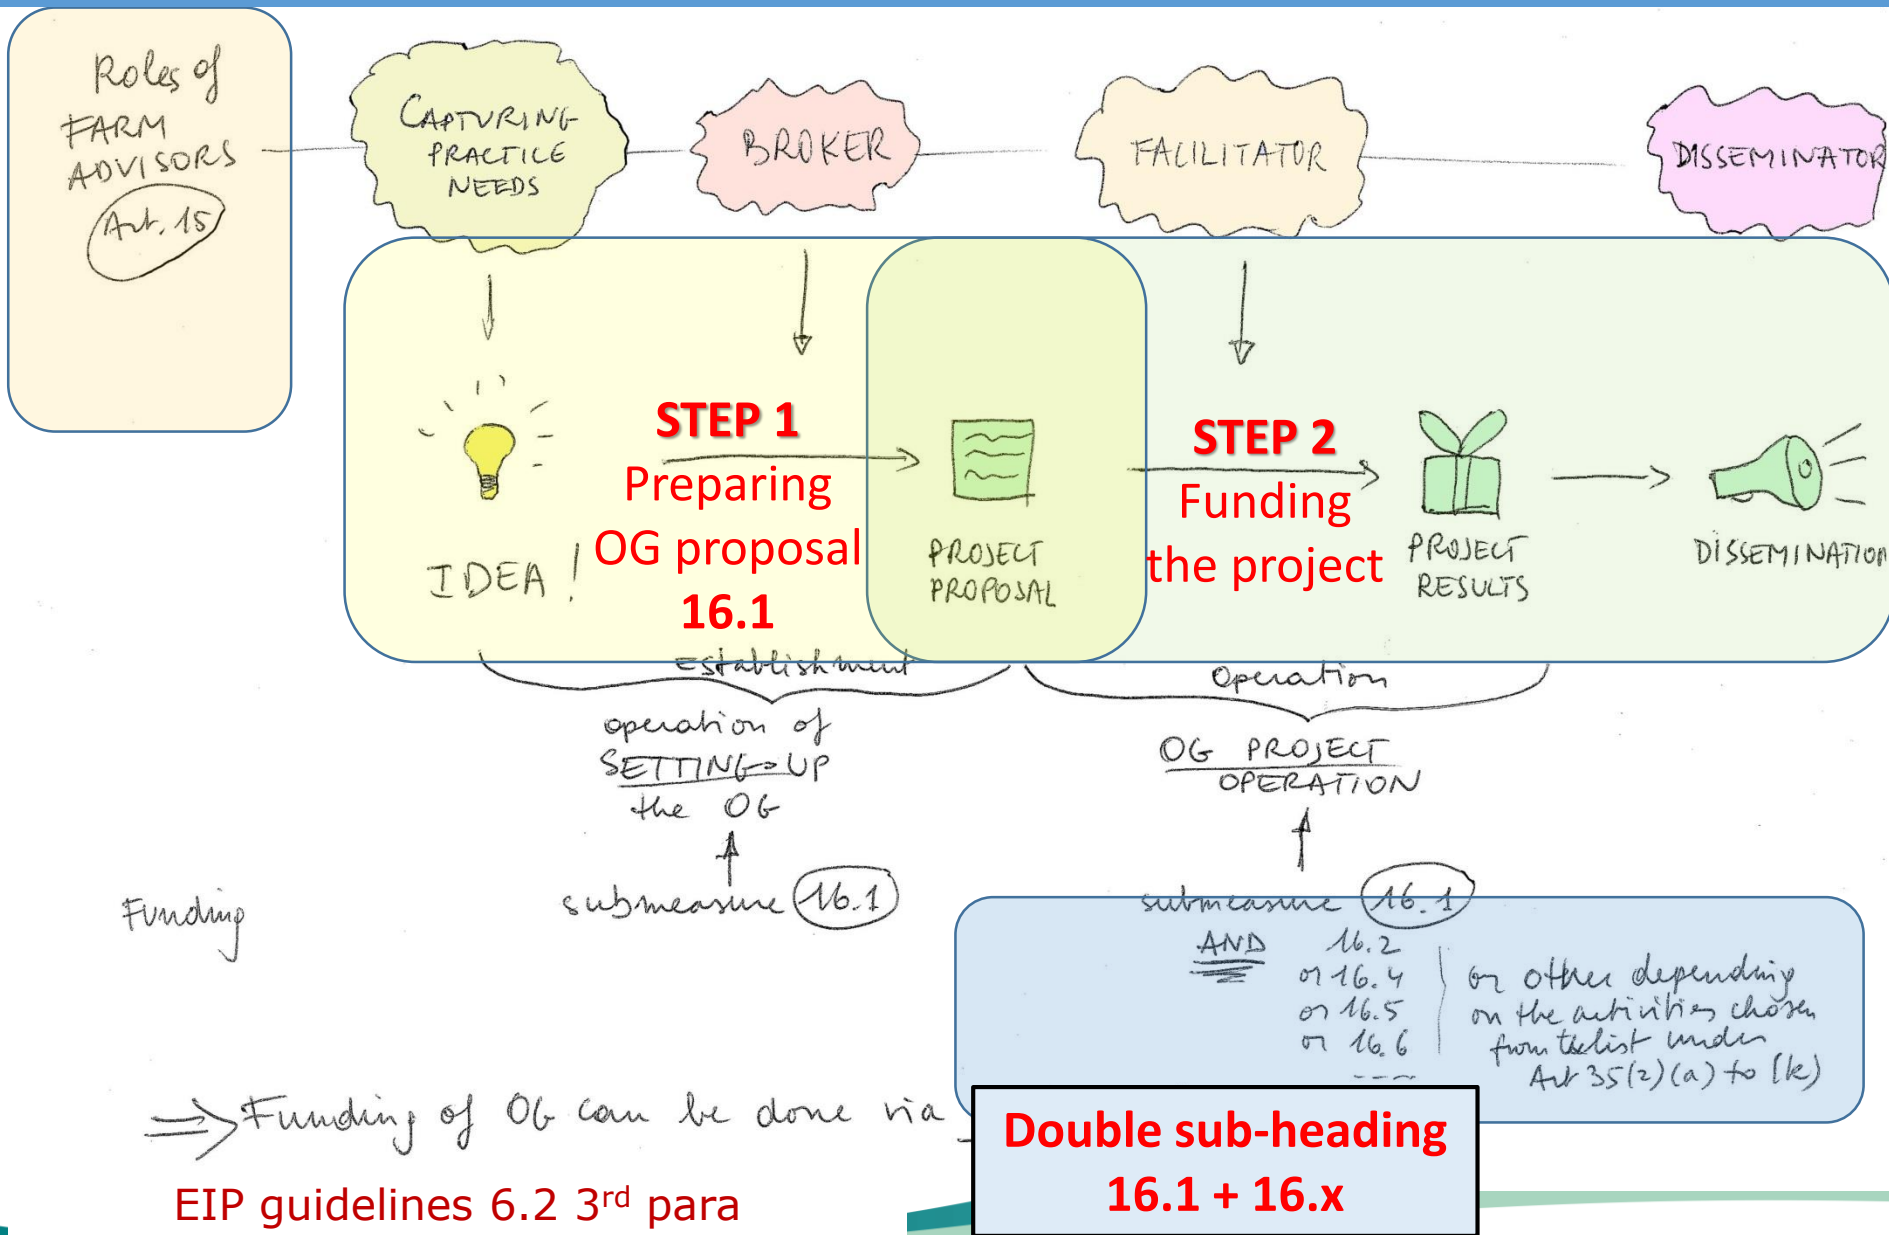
Roles of FARM ADVISORS Art. 15

CAPTURING PRACTICE NEEDS

BROKER

FACILITATOR

DISSEMINATOR

IDEA !

STEP 1
Preparing
OG proposal
16.1

PROJECT PROPOSAL

STEP 2
Funding
the project

PROJECT RESULTS

DISSEMINATION

establishment

operation of SETTING-UP the OG

submeasure 16.1

Operation

OG PROJECT OPERATION

Funding

submeasure 16.1
AND 16.2
or 16.4
or 16.5
or 16.6
or other depending on the activities chosen from the list under Art 35(2)(a) to (k)

⇒ Funding of OG can be done via

EIP guidelines 6.2 3$^{rd}$ para

Double sub-heading
16.1 + 16.x